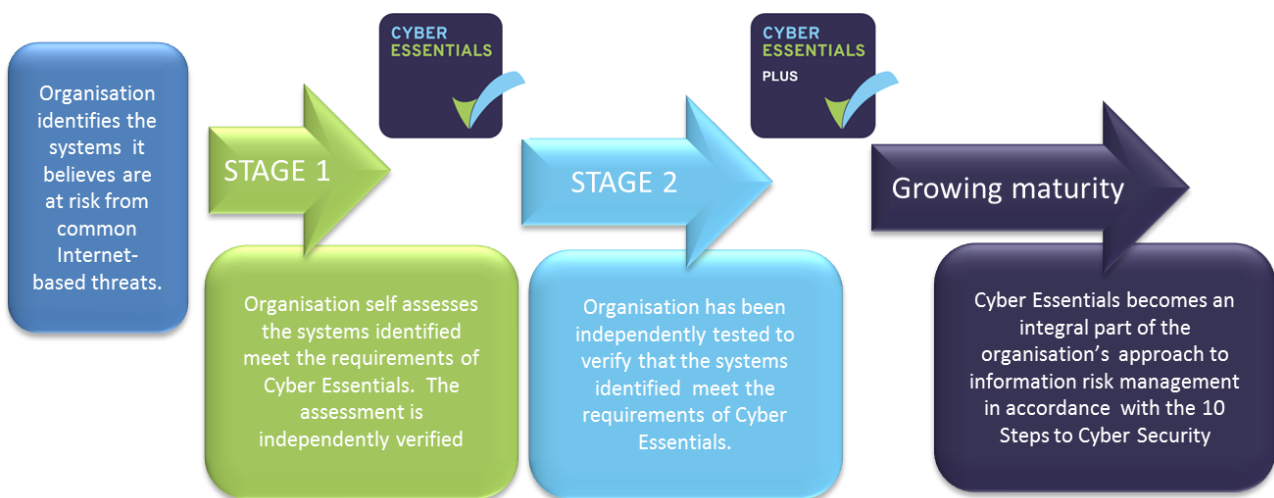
Organisation identifies the systems it believes are at risk from common Internet-based threats.

CYBER ESSENTIALS

STAGE 1

Organisation self assesses the systems identified meet the requirements of Cyber Essentials. The assessment is independently verified

STAGE 2

CYBER ESSENTIALS PLUS

Organisation has been independently tested to verify that the systems identified meet the requirements of Cyber Essentials.

Growing maturity

Cyber Essentials becomes an integral part of the organisation's approach to information risk management in accordance with the 10 Steps to Cyber Security